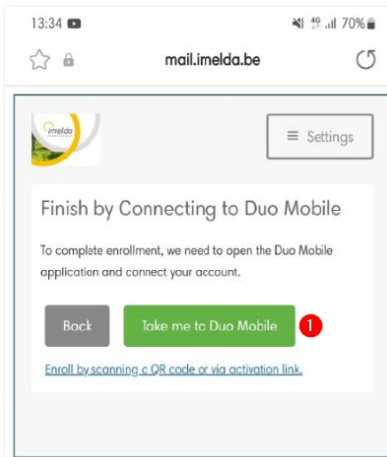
13:34

70%

mail.imelda.be

imelda

≡ Settings

Finish by Connecting to Duo Mobile

To complete enrollment, we need to open the Duo Mobile application and connect your account.

Back

Take me to Duo Mobile

1

Enroll by scanning a QR code or via activation link.